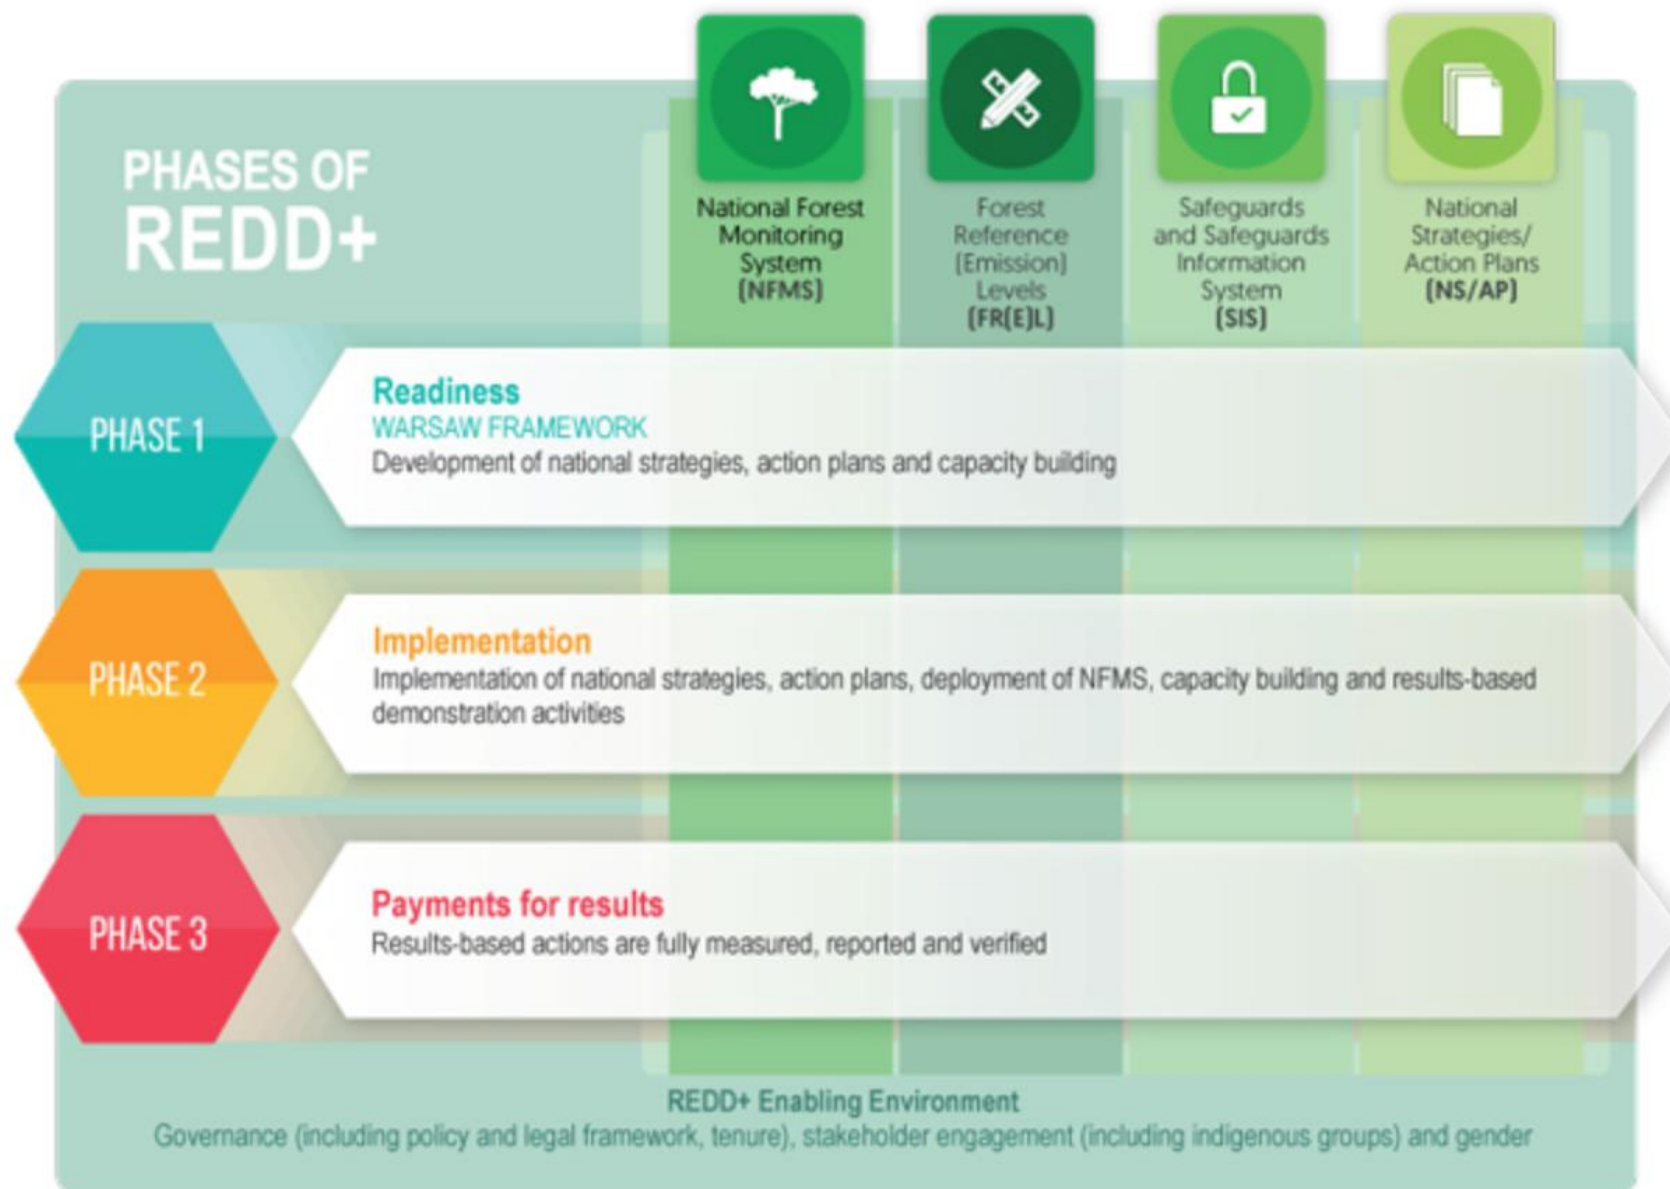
PHASES OF REDD+

National Forest Monitoring System (NFMS)

Forest Reference (Emission) Levels (FR(E)L)

Safeguards and Safeguards Information System (SIS)

National Strategies/ Action Plans (NS/AP)

PHASE 1

Readiness
WARSAW FRAMEWORK
Development of national strategies, action plans and capacity building

PHASE 2

Implementation
Implementation of national strategies, action plans, deployment of NFMS, capacity building and results-based demonstration activities

PHASE 3

Payments for results
Results-based actions are fully measured, reported and verified

REDD+ Enabling Environment
Governance (including policy and legal framework, tenure), stakeholder engagement (including indigenous groups) and gender